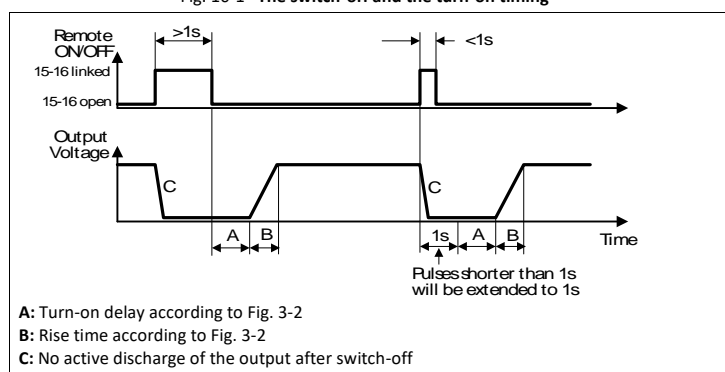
Fig. 10-1 The switch-on and the turn-off timing

Remote ON/OFF
>1s
<1s
15-16 linked
15-16 open
Output Voltage
C
C
A
B
1s
A
B
Time
Pulses shorter than 1s will be extended to 1s

A: Turn-on delay according to Fig. 3-2
B: Rise time according to Fig. 3-2
C: No active discharge of the output after switch-off